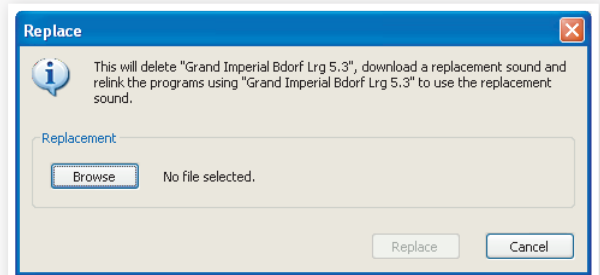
Replace

This will delete "Grand Imperial Bdorf Lrg 5.3", download a replacement sound and relink the programs using "Grand Imperial Bdorf Lrg 5.3" to use the replacement sound.

Replacement

Browse

No file selected.

Replace

Cancel